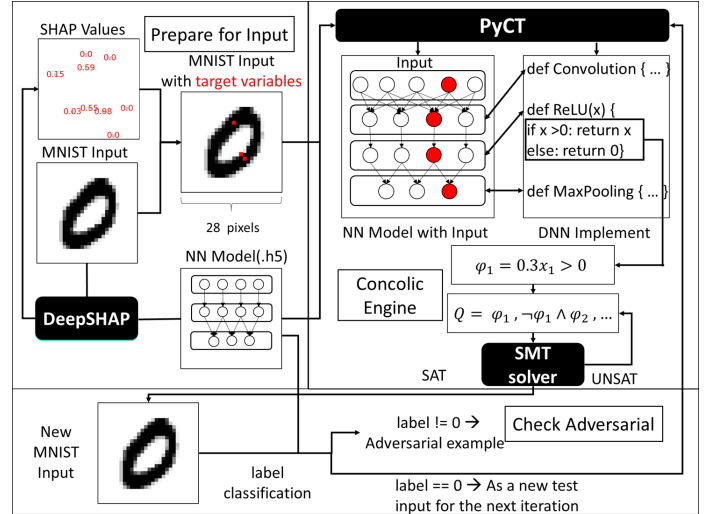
SHAP Values

Prepare for Input

0.0
0.0
0.59
0.15
0.03
0.55
0.98
0.0
0.0

MNIST Input with target variables

MNIST Input

28 pixels

DeepSHAP

NN Model(.h5)

PyCT

Input

def Convolution { ... }

def ReLU(x) {
if x >0: return x
else: return 0}

def MaxPooling { ... }

NN Model with Input

DNN Implement

$\varphi_1 = 0.3x_1 > 0$

Concolic Engine

$Q = \varphi_1, \neg\varphi_1 \wedge \varphi_2, \ldots$

SMT solver

SAT

UNSAT

New MNIST Input

label classification

label != 0 → Adversarial example

Check Adversarial

label == 0 → As a new test input for the next iteration